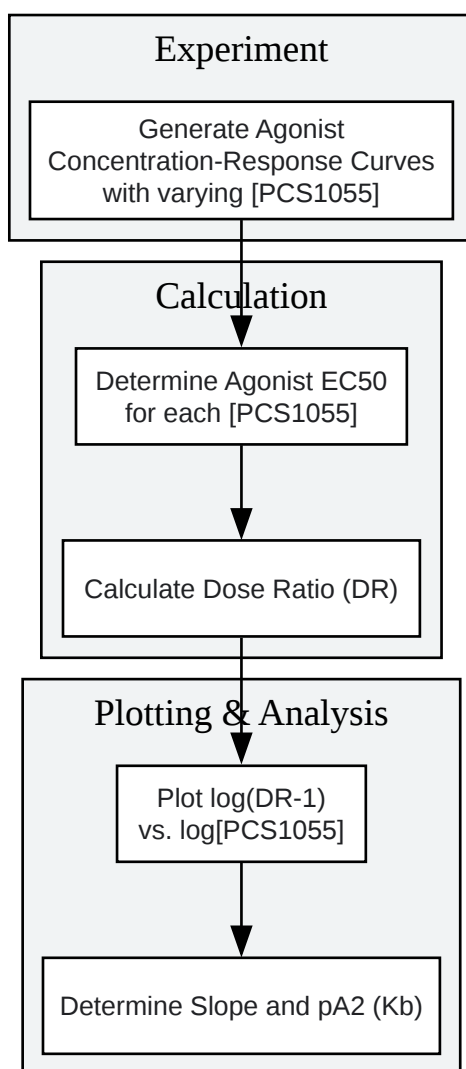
Experiment

Generate Agonist Concentration-Response Curves with varying [PCS1055]

Calculation

Determine Agonist EC50 for each [PCS1055]

Calculate Dose Ratio (DR)

Plotting & Analysis

Plot log(DR-1) vs. log[PCS1055]

Determine Slope and pA2 (Kb)